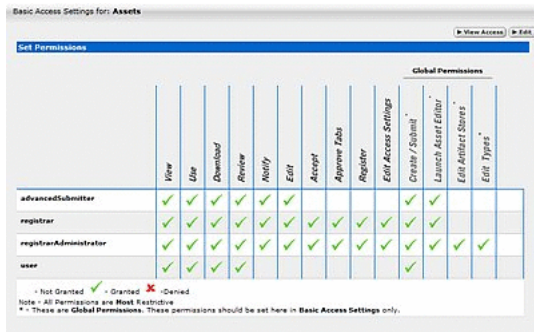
Basic Access Settings for: **Assets**

▶ View Access ▶ Edit

Set Permissions

Global Permissions

| | View | Use | Download | Review | Notify | Edit | Accept | Approve Tabs | Register | Edit Access Settings | Create / Submit* | Launch Asset Editor* | Edit Artifact Stores* | Edit Types* |
|---|---|---|---|---|---|---|---|---|---|---|---|---|---|---|
| advancedSubmitter | ✓ | ✓ | ✓ | ✓ | ✓ | ✓ | | | | | ✓ | ✓ | | |
| registrar | ✓ | ✓ | ✓ | ✓ | ✓ | ✓ | ✓ | ✓ | ✓ | ✓ | ✓ | ✓ | | |
| registrarAdministrator | ✓ | ✓ | ✓ | ✓ | ✓ | ✓ | ✓ | ✓ | ✓ | ✓ | ✓ | ✓ | ✓ | ✓ |
| user | ✓ | ✓ | ✓ | ✓ | | | | | | | ✓ | | | |

- Not Granted ✓ - Granted ✗ -Denied

Note - All Permissions are **Host** Restrictive

* - These are **Global Permissions**. These permissions should be set here in **Basic Access Settings** only.